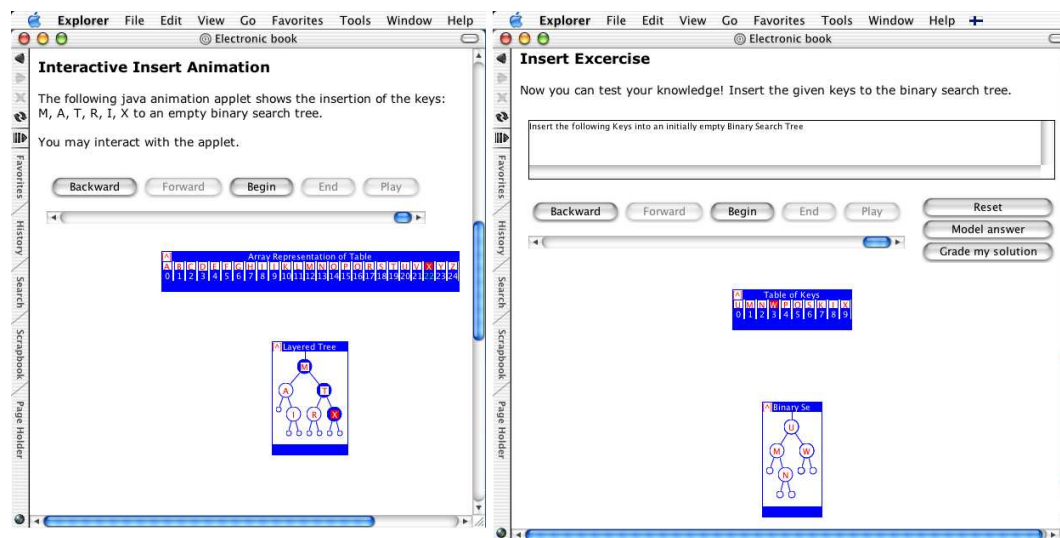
Explorer File Edit View Go Favorites Tools Window Help

Electronic book

Favorites History Search Scrapbook Page Holder

Interactive Insert Animation

The following java animation applet shows the insertion of the keys: M, A, T, R, I, X to an empty binary search tree.

You may interact with the applet.

Backward Forward Begin End Play

Array Representation of Table

A B C D E F G H I J K L M N O P Q R S T U V X Y Z
0 1 2 3 4 5 6 7 8 9 10 11 12 13 14 15 16 17 18 19 20 21 22 23 24

Layered Tree

M A T I R X

Explorer File Edit View Go Favorites Tools Window Help

Electronic book

Favorites History Search Scrapbook Page Holder

Insert Excercise

Now you can test your knowledge! Insert the given keys to the binary search tree.

Insert the following Keys into an initially empty Binary Search Tree

Backward Forward Begin End Play

Reset

Model answer

Grade my solution

Table of Keys

U M N W P Q S K I X
0 1 2 3 4 5 6 7 8 9

Binary Se

U M W N